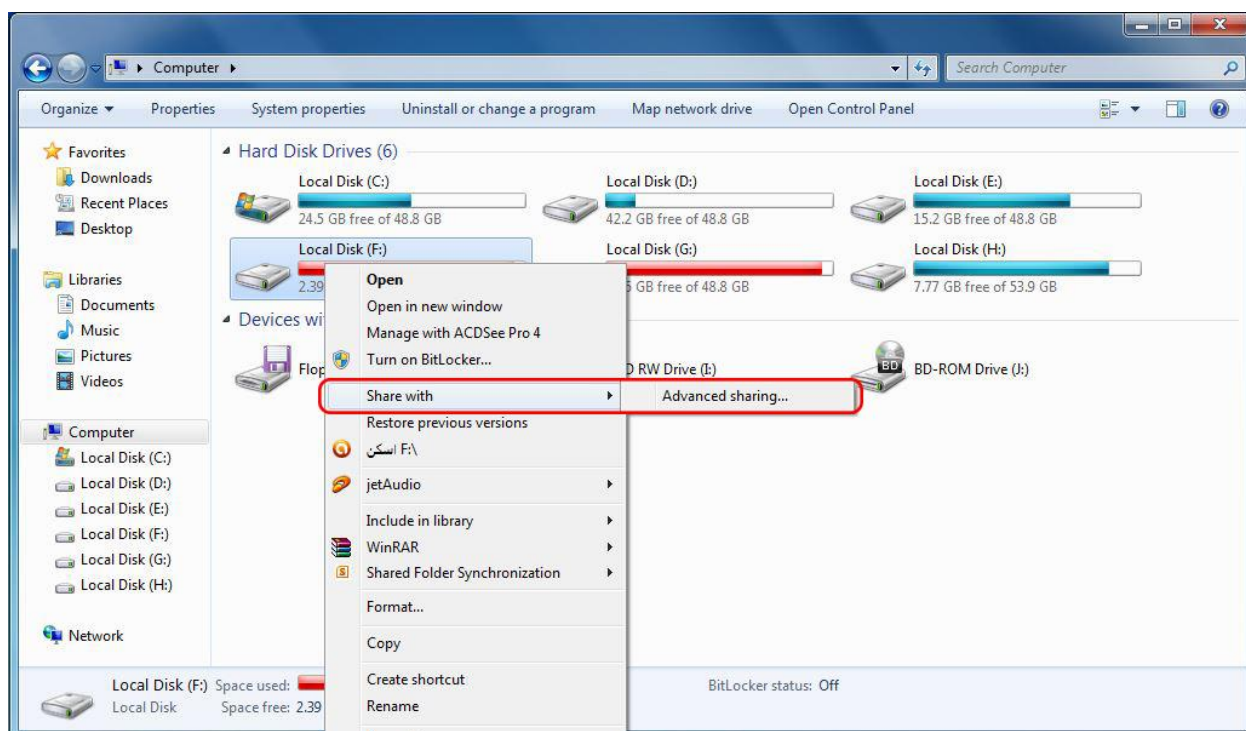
Computer ▸

Search Computer

Organize ▾ Properties System properties Uninstall or change a program Map network drive Open Control Panel

Favorites
Downloads
Recent Places
Desktop

Libraries
Documents
Music
Pictures
Videos

Computer
Local Disk (C:)
Local Disk (D:)
Local Disk (E:)
Local Disk (F:)
Local Disk (G:)
Local Disk (H:)

Network

Hard Disk Drives (6)

Local Disk (C:)
24.5 GB free of 48.8 GB

Local Disk (D:)
42.2 GB free of 48.8 GB

Local Disk (E:)
15.2 GB free of 48.8 GB

Local Disk (F:)
2.39

Local Disk (G:)
5 GB free of 48.8 GB

Local Disk (H:)
7.77 GB free of 53.9 GB

Devices wi

Flop

D RW Drive (I:)

BD-ROM Drive (J:)

Open
Open in new window
Manage with ACDSee Pro 4
Turn on BitLocker...
Share with
Advanced sharing...
Restore previous versions
F:\ اسکن
jetAudio
Include in library
WinRAR
Shared Folder Synchronization
Format...
Copy
Create shortcut
Rename

Local Disk (F:) Space used:
Local Disk Space free: 2.39

BitLocker status: Off